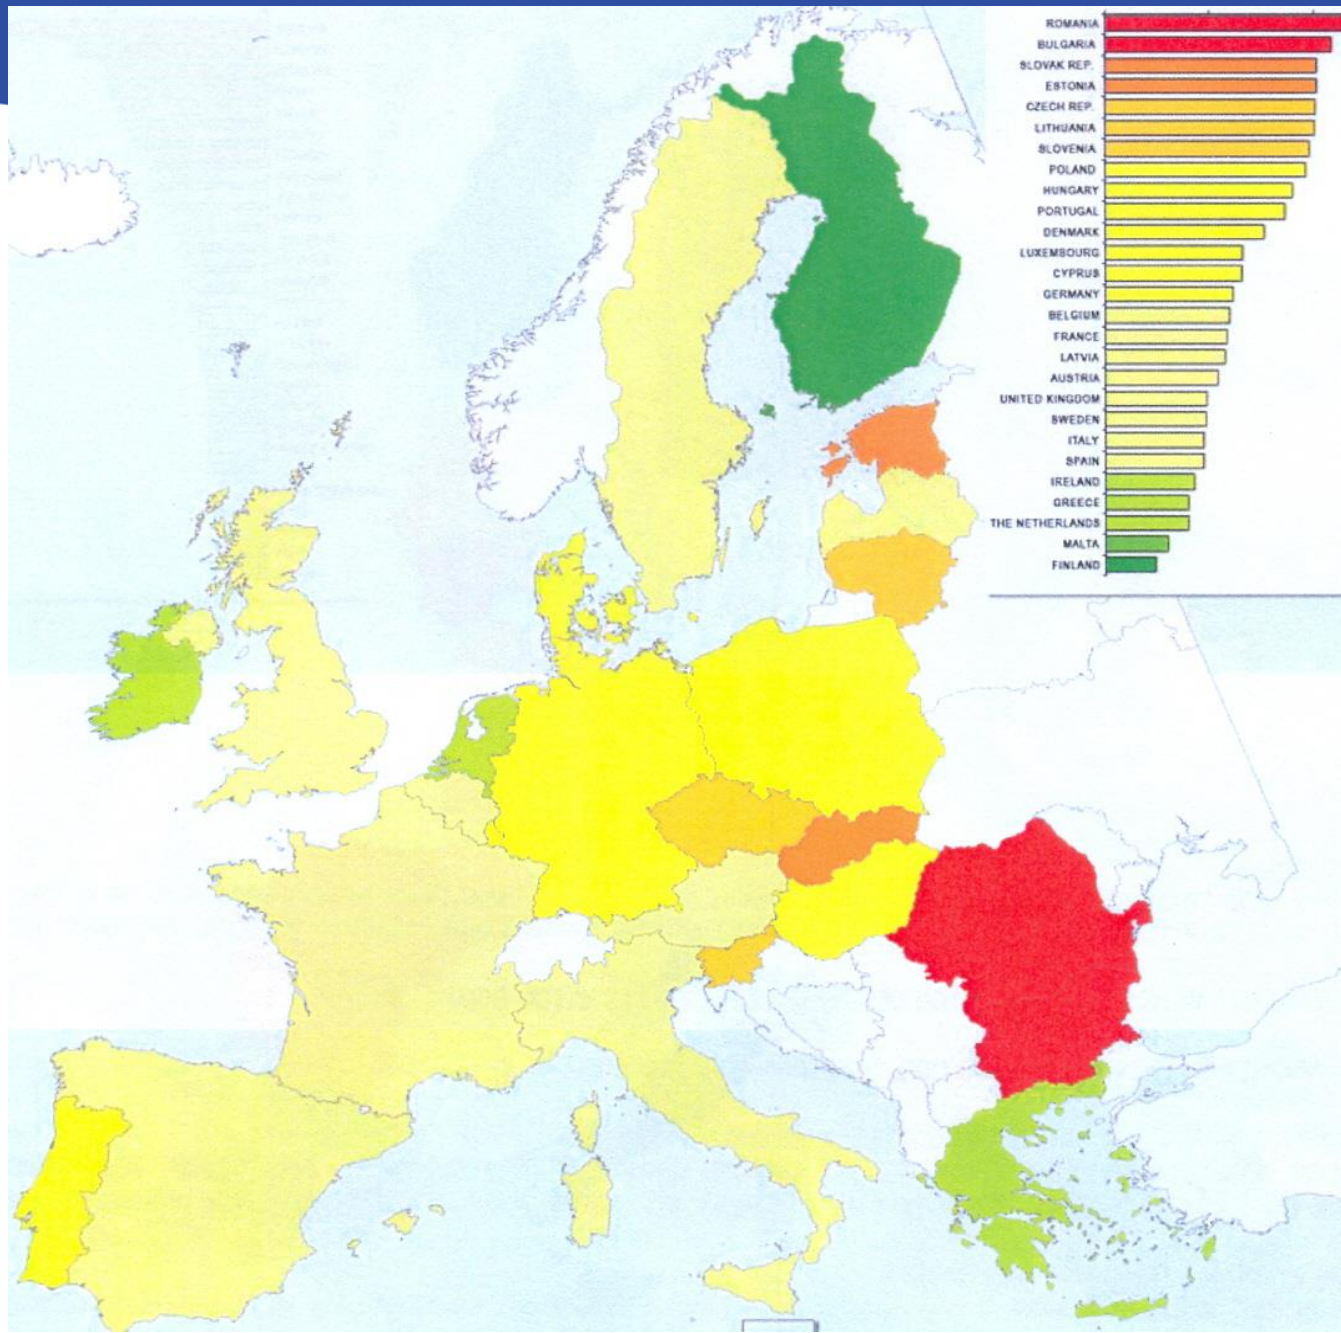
ROMANIA
BULGARIA
SLOVAK REP.
ESTONIA
CZECH REP.
LITHUANIA
SLOVENIA
POLAND
HUNGARY
PORTUGAL
DENMARK
LUXEMBOURG
CYPRUS
GERMANY
BELGIUM
FRANCE
LATVIA
AUSTRIA
UNITED KINGDOM
SWEDEN
ITALY
SPAIN
IRELAND
GREECE
THE NETHERLANDS
MALTA
FINLAND